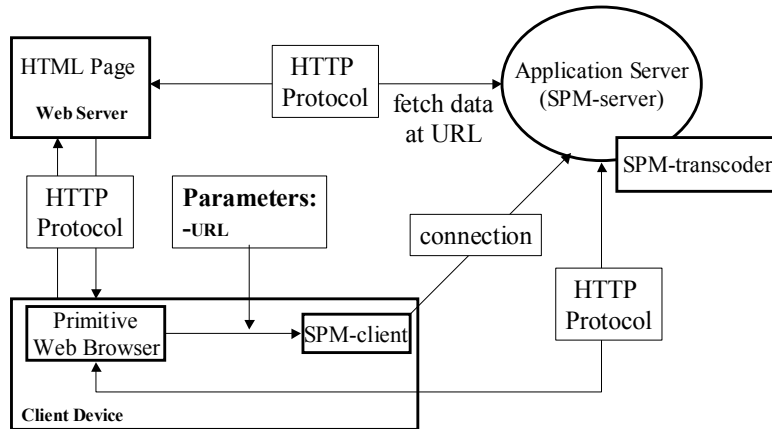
HTML Page
Web Server

HTTP Protocol

fetch data at URL

Application Server (SPM-server)

SPM-transcoder

HTTP Protocol

Parameters:
-URL

connection

HTTP Protocol

Primitive Web Browser

SPM-client

Client Device